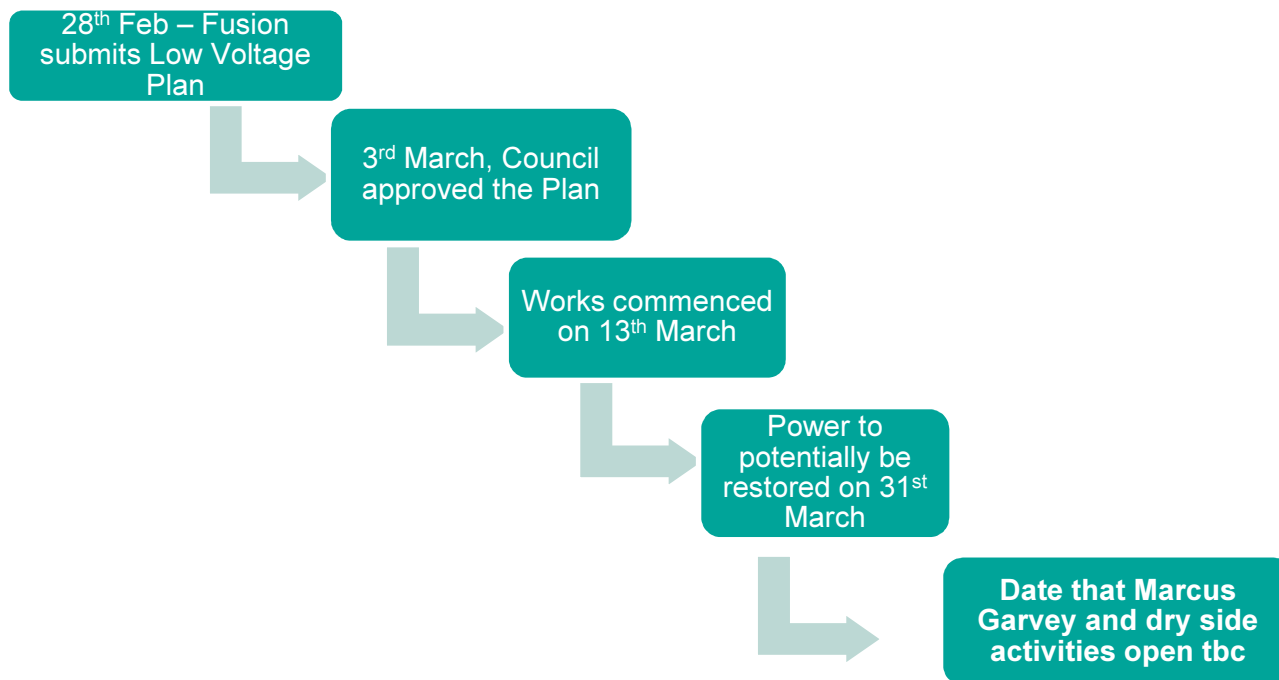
28$^{th}$ Feb – Fusion submits Low Voltage Plan

3$^{rd}$ March, Council approved the Plan

Works commenced on 13$^{th}$ March

Power to potentially be restored on 31$^{st}$ March

Date that Marcus Garvey and dry side activities open tbc